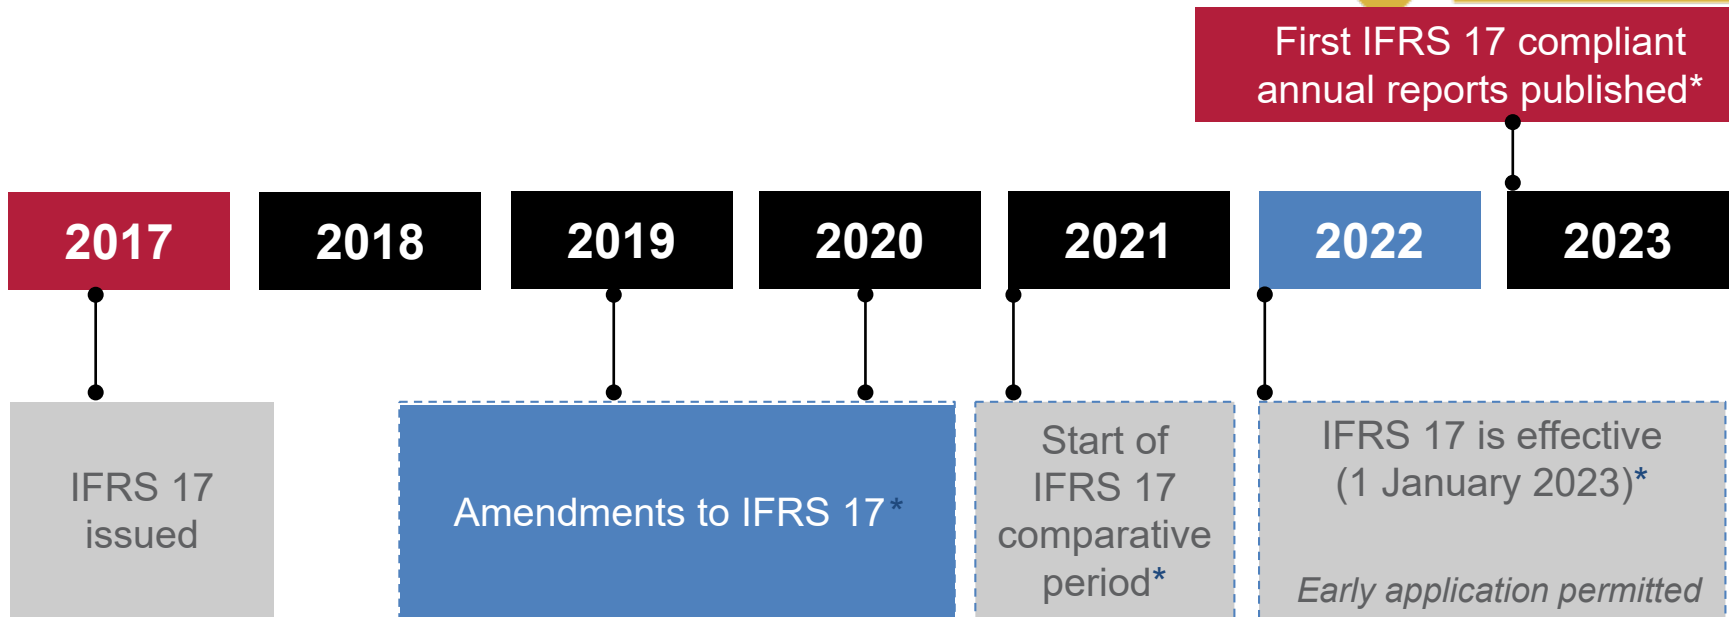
First IFRS 17 compliant annual reports published*

2017

2018

2019

2020

2021

2022

2023

IFRS 17 issued

Amendments to IFRS 17*

Start of IFRS 17 comparative period*

IFRS 17 is effective (1 January 2023)*

*Early application permitted*